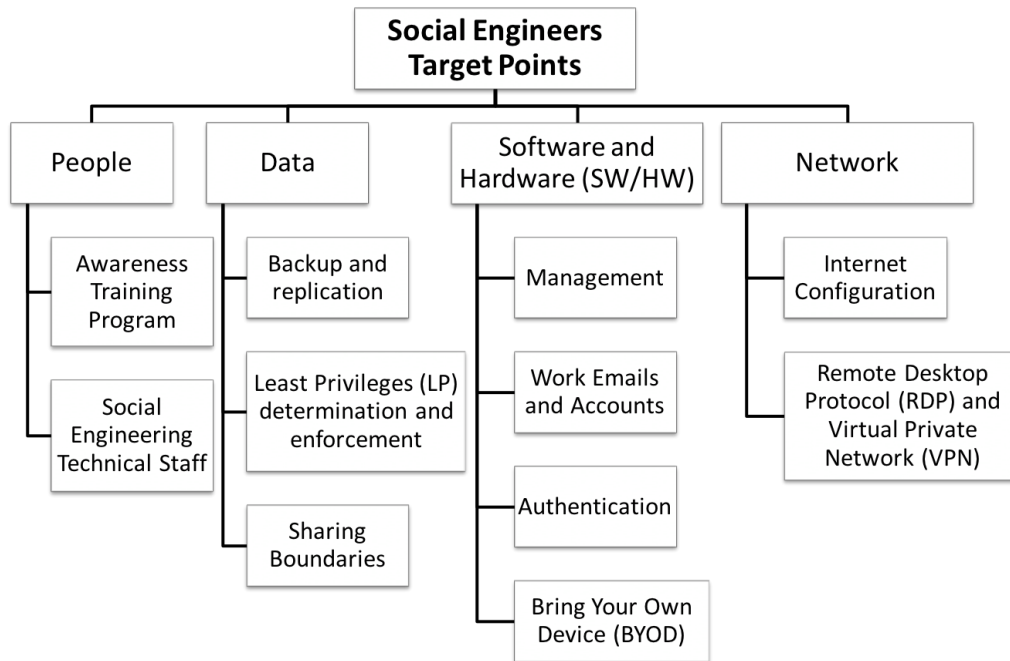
Social Engineers Target Points

People

Awareness Training Program

Social Engineering Technical Staff

Data

Backup and replication

Least Privileges (LP) determination and enforcement

Sharing Boundaries

Software and Hardware (SW/HW)

Management

Work Emails and Accounts

Authentication

Bring Your Own Device (BYOD)

Network

Internet Configuration

Remote Desktop Protocol (RDP) and Virtual Private Network (VPN)